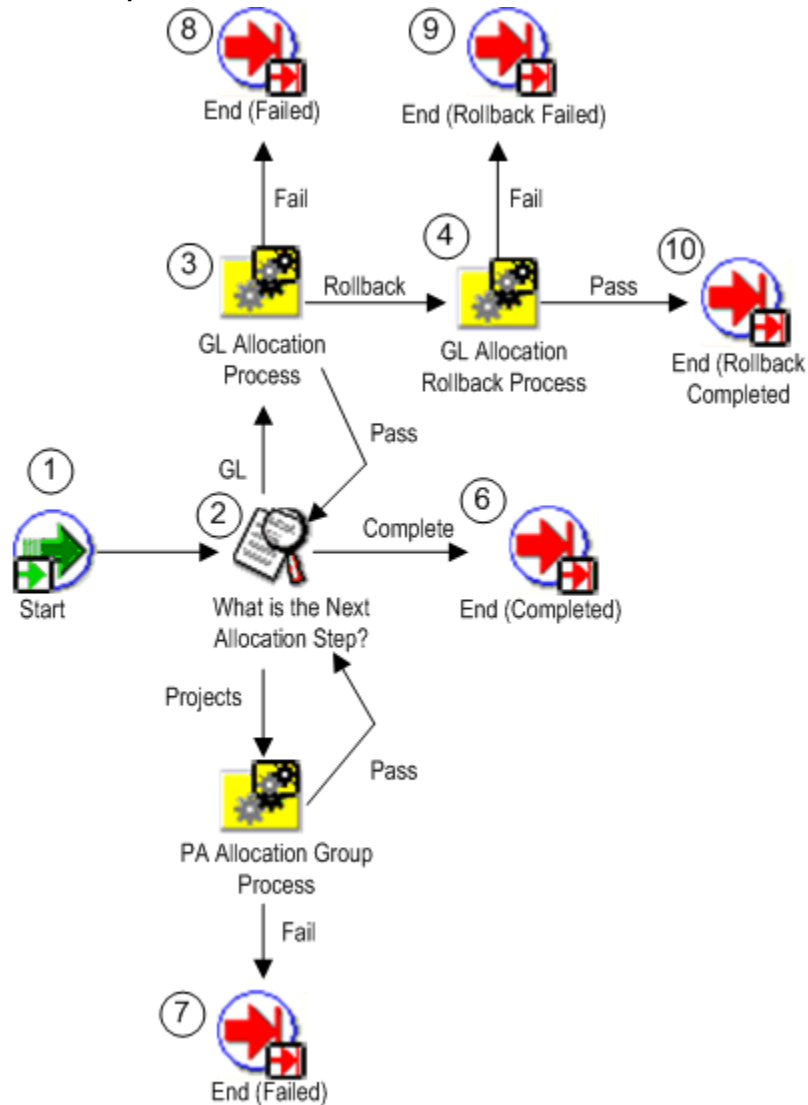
8
End (Failed)

9
End (Rollback Failed)

Fail

Fail

3
Rollback
4
Pass
10

GL Allocation Process

GL Allocation Rollback Process

End (Rollback Completed

Pass

1
GL
2
Complete
6

Start

What is the Next Allocation Step?

End (Completed)

Projects

Pass

PA Allocation Group Process

Fail

7
End (Failed)